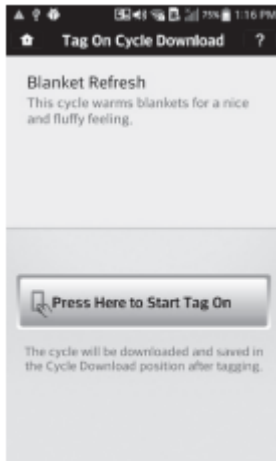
75% 1:16 PM

Tag On Cycle Download ?

Blanket Refresh
This cycle warms blankets for a nice and fluffy feeling.

Press Here to Start Tag On

The cycle will be downloaded and saved in the Cycle Download position after tagging.